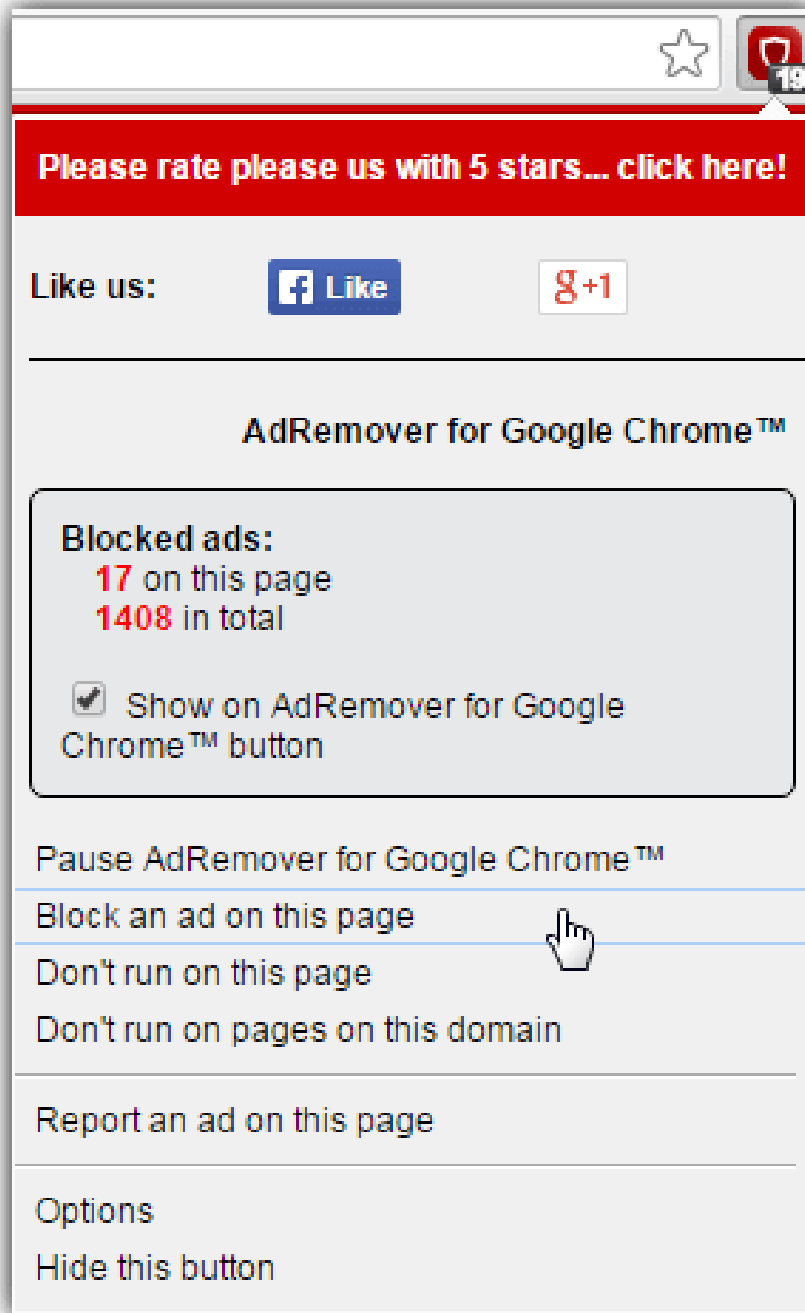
19

Please rate please us with 5 stars... click here!

Like us: Like g+1

AdRemover for Google Chrome™

Blocked ads:
17 on this page
1408 in total

Show on AdRemover for Google Chrome™ button

Pause AdRemover for Google Chrome™
Block an ad on this page
Don't run on this page
Don't run on pages on this domain

Report an ad on this page

Options
Hide this button